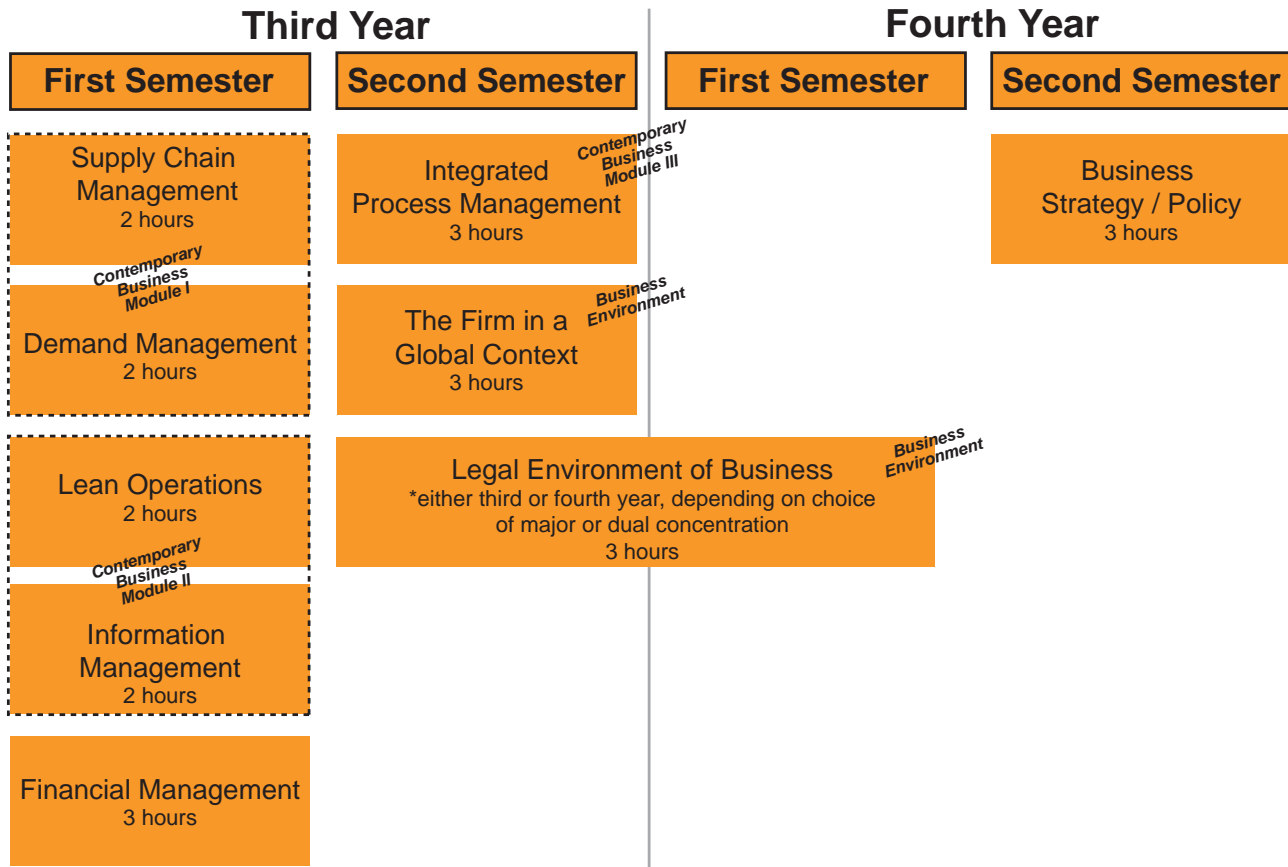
Third Year

Fourth Year

First Semester

Second Semester

First Semester

Second Semester

Supply Chain Management
2 hours

Contemporary Business Module I

Demand Management
2 hours

Lean Operations
2 hours

Contemporary Business Module II

Information Management
2 hours

Financial Management
3 hours

Integrated Process Management
3 hours

Contemporary Business Module III

The Firm in a Global Context
3 hours

Business Environment

Legal Environment of Business
*either third or fourth year, depending on choice of major or dual concentration
3 hours

Business Environment

Business Strategy / Policy
3 hours